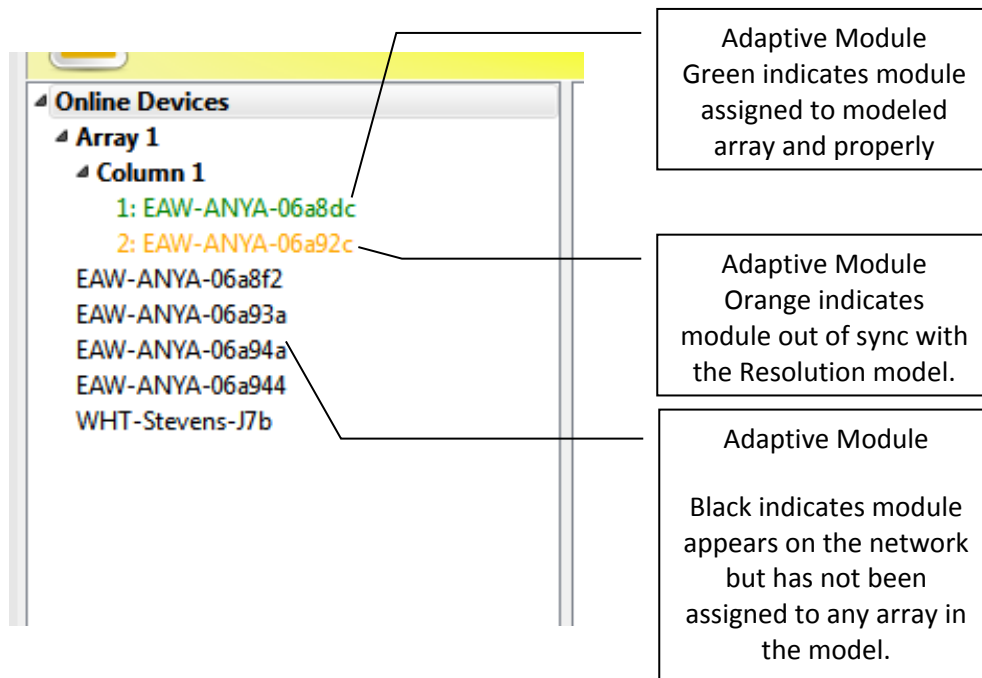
Online Devices
Array 1
Column 1
1: EAW-ANYA-06a8dc
2: EAW-ANYA-06a92c
EAW-ANYA-06a8f2
EAW-ANYA-06a93a
EAW-ANYA-06a94a
EAW-ANYA-06a944
WHT-Stevens-J7b

Adaptive Module
Green indicates module assigned to modeled array and properly

Adaptive Module
Orange indicates module out of sync with the Resolution model.

Adaptive Module

Black indicates module appears on the network but has not been assigned to any array in the model.